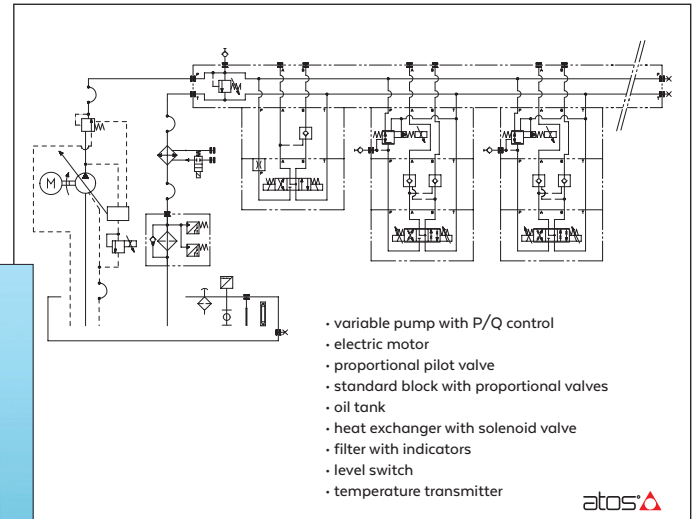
M

• variable pump with P/Q control
• electric motor
• proportional pilot valve
• standard block with proportional valves
• oil tank
• heat exchanger with solenoid valve
• filter with indicators
• level switch
• temperature transmitter

atos